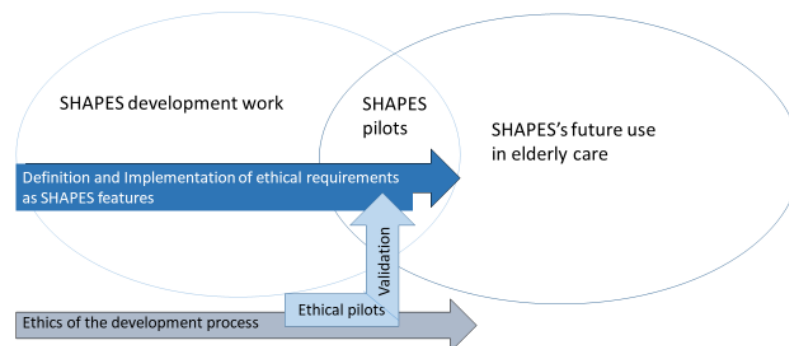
SHAPES development work

SHAPES pilots

SHAPES's future use in elderly care

Definition and Implementation of ethical requirements as SHAPES features

Validation

Ethical pilots

Ethics of the development process